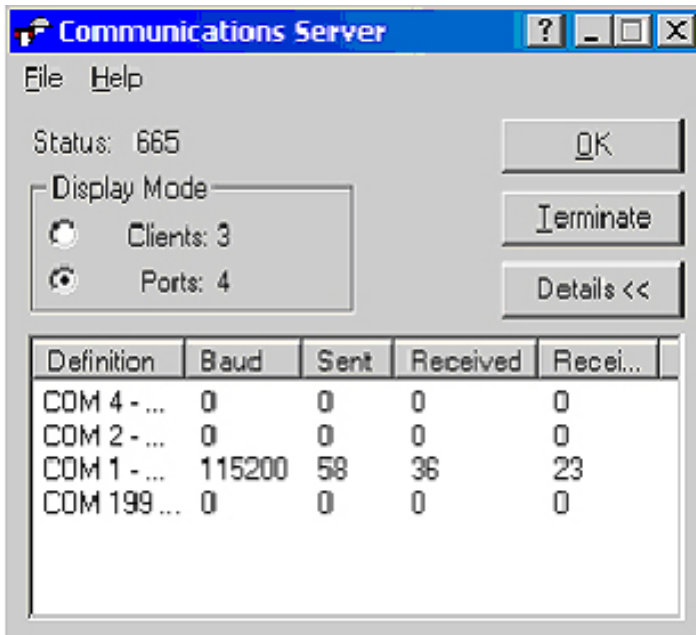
Communications Server

? _ □ X

File Help

Status: 665

Display Mode

Clients: 3

Ports: 4

OK

Terminate

Details <<

| Definition | Baud | Sent | Received | Recei... |
|---|---|---|---|---|
| COM 4 - ... | 0 | 0 | 0 | 0 |
| COM 2 - ... | 0 | 0 | 0 | 0 |
| COM 1 - ... | 115200 | 58 | 36 | 23 |
| COM 199 ... | 0 | 0 | 0 | 0 |